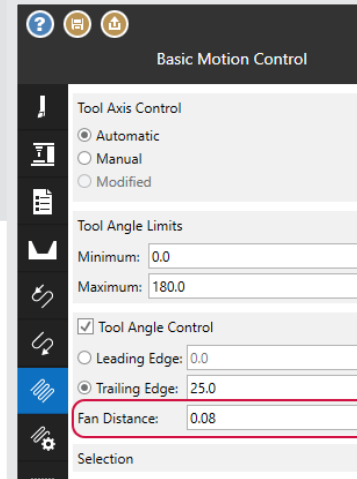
?

Basic Motion Control

Tool Axis Control

Automatic

Manual

Modified

Tool Angle Limits

Minimum: 0.0

Maximum: 180.0

Tool Angle Control

Leading Edge: 0.0

Trailing Edge: 25.0

Fan Distance: 0.08

Selection